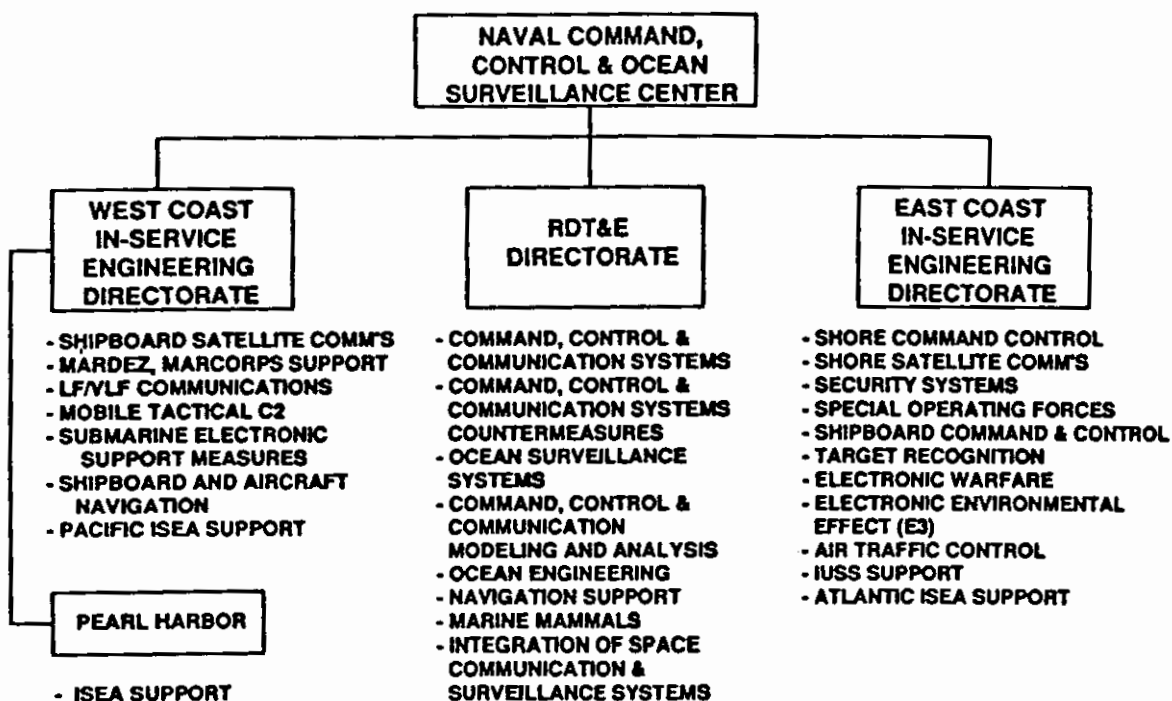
NAVAL COMMAND, CONTROL & OCEAN SURVEILLANCE CENTER

WEST COAST IN-SERVICE ENGINEERING DIRECTORATE

- SHIPBOARD SATELLITE COMM'S
- MARDEZ, MARCORPS SUPPORT
- LF/VLF COMMUNICATIONS
- MOBILE TACTICAL C2
- SUBMARINE ELECTRONIC SUPPORT MEASURES
- SHIPBOARD AND AIRCRAFT NAVIGATION
- PACIFIC ISEA SUPPORT

PEARL HARBOR

- ISEA SUPPORT

RDT&E DIRECTORATE

- COMMAND, CONTROL & COMMUNICATION SYSTEMS
- COMMAND, CONTROL & COMMUNICATION SYSTEMS COUNTERMEASURES
- OCEAN SURVEILLANCE SYSTEMS
- COMMAND, CONTROL & COMMUNICATION MODELING AND ANALYSIS
- OCEAN ENGINEERING
- NAVIGATION SUPPORT
- MARINE MAMMALS
- INTEGRATION OF SPACE COMMUNICATION & SURVEILLANCE SYSTEMS

EAST COAST IN-SERVICE ENGINEERING DIRECTORATE

- SHORE COMMAND CONTROL
- SHORE SATELLITE COMM'S
- SECURITY SYSTEMS
- SPECIAL OPERATING FORCES
- SHIPBOARD COMMAND & CONTROL
- TARGET RECOGNITION
- ELECTRONIC WARFARE
- ELECTRONIC ENVIRONMENTAL EFFECT (E3)
- AIR TRAFFIC CONTROL
- IUSS SUPPORT
- ATLANTIC ISEA SUPPORT